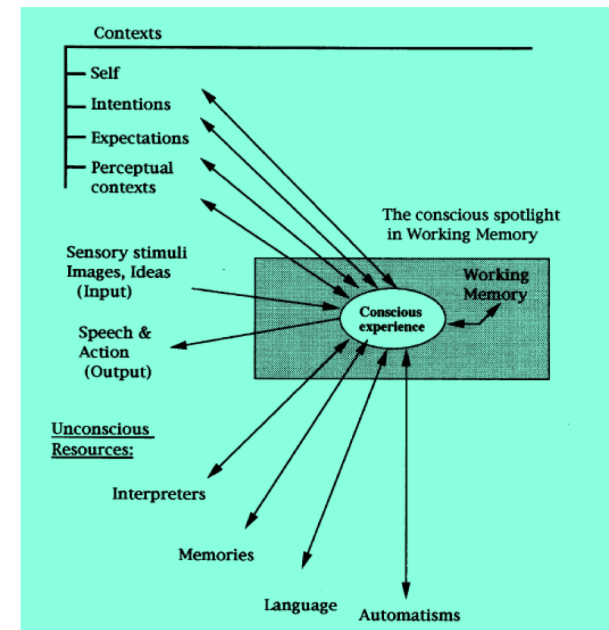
Contexts

Self

Intentions

Expectations

Perceptual contexts

The conscious spotlight in Working Memory

Sensory stimuli Images, Ideas (Input)

Working Memory

Conscious experience

Speech & Action (Output)

Unconscious Resources:

Interpreters

Memories

Language

Automatisms